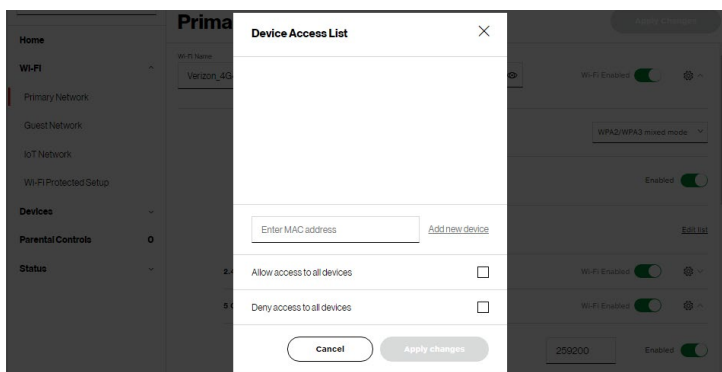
Home
Wi-Fi
Primary Network
Guest Network
IoT Network
Wi-Fi Protected Setup
Devices
Parental Controls 0
Status

Prima

Apply Changes

Wi-Fi Name
Verizon_4G

Wi-Fi Enabled

WPA2/WPA3 mixed mode

Enabled

Edit list

2.4

Wi-Fi Enabled

5

Wi-Fi Enabled

259200

Enabled

Device Access List

×

Enter MAC address

Add new device

Allow access to all devices

Deny access to all devices

Cancel

Apply changes